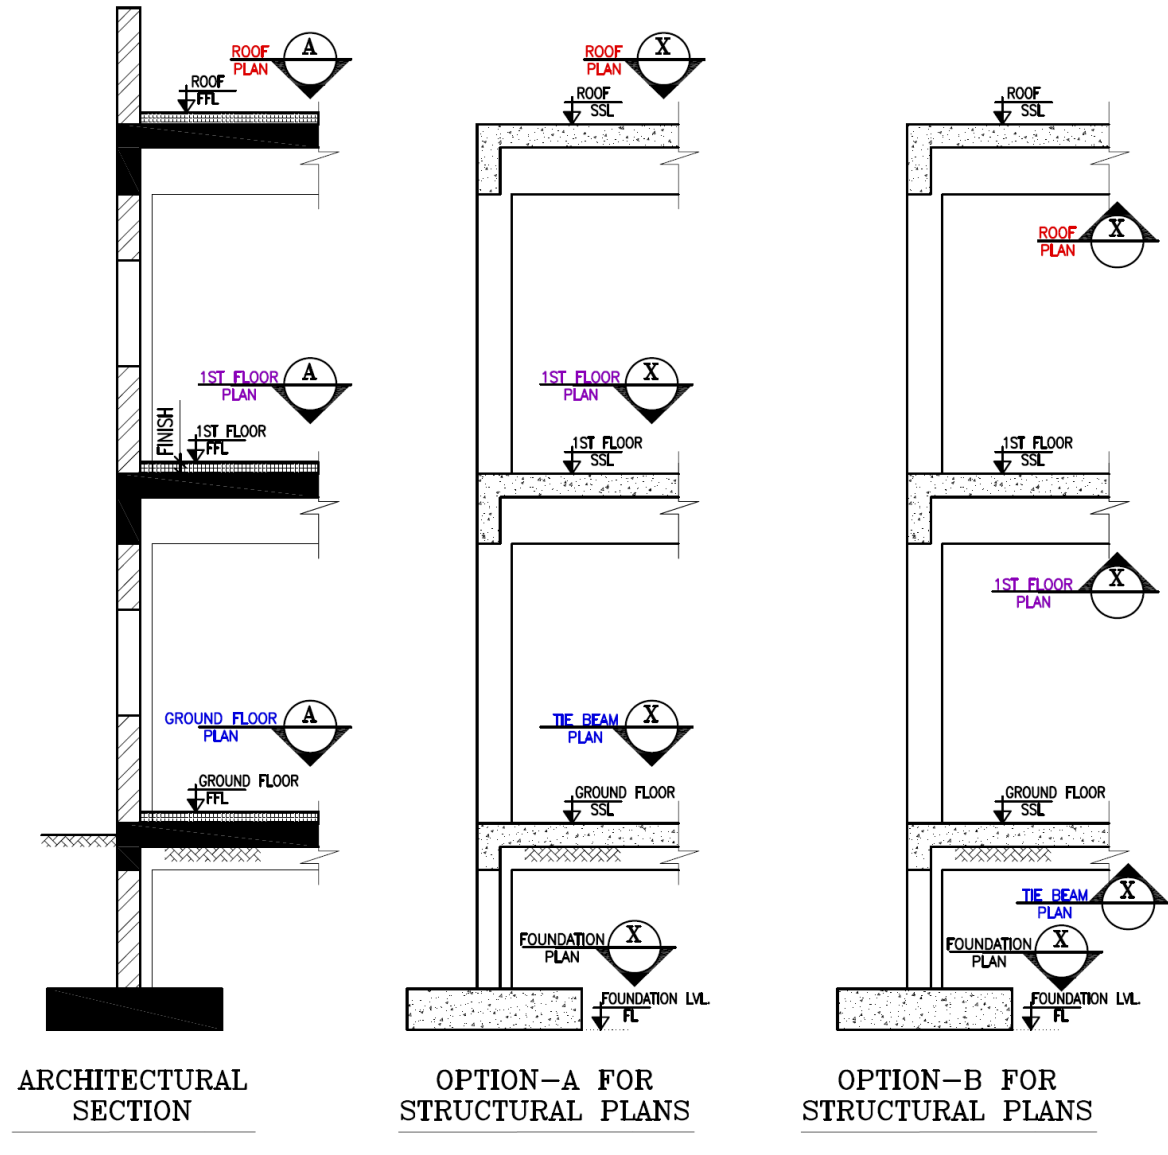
ROOF PLAN A

ROOF FFL

1ST FLOOR PLAN A

FINISH

1ST FLOOR FFL

GROUND FLOOR PLAN A

GROUND FLOOR FFL

ARCHITECTURAL SECTION

ROOF PLAN X

ROOF SSL

1ST FLOOR PLAN X

1ST FLOOR SSL

TIE BEAM PLAN X

GROUND FLOOR SSL

FOUNDATION PLAN X

FOUNDATION LVL. FL

OPTION-A FOR STRUCTURAL PLANS

ROOF SSL

ROOF PLAN X

1ST FLOOR SSL

1ST FLOOR PLAN X

GROUND FLOOR SSL

TIE BEAM PLAN X

FOUNDATION PLAN X

FOUNDATION LVL. FL

OPTION-B FOR STRUCTURAL PLANS